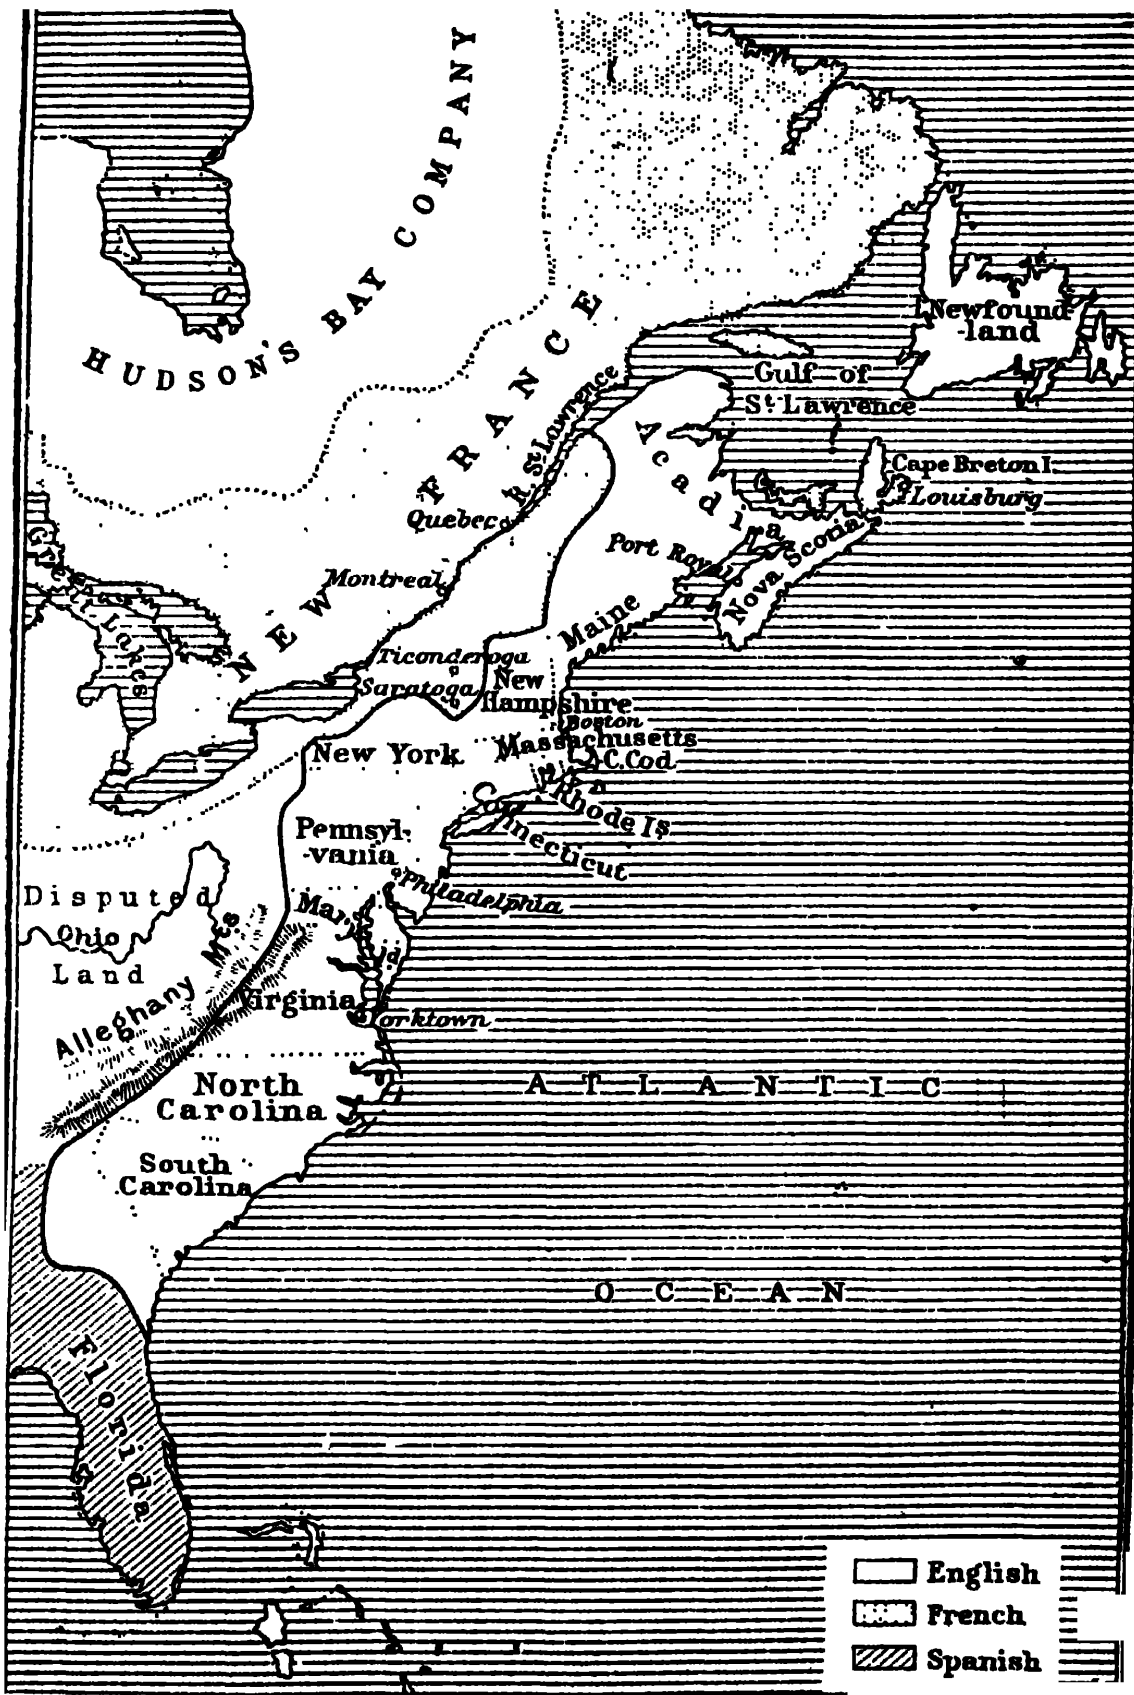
HUDSON'S BAY COMPANY

NEW FRANCE

Newfoundland

Gulf of St. Lawrence

R. St. Lawrence

Acadia

Cape Breton I.

Louisburg

Quebec

Great Lakes

Montreal

Port Royal

Nova Scotia

Maine

Ticonderoga

Saratoga

New Hampshire

Boston

Massachusetts

C. Cod

New York

Rhode Is.

Connecticut

Pennsylvania

Philadelphia

Disputed Ohio Land

Maryland

Alleghany Mts

Virginia

Yorktown

North Carolina

ATLANTIC

South Carolina

OCEAN

Florida

English

French

Spanish